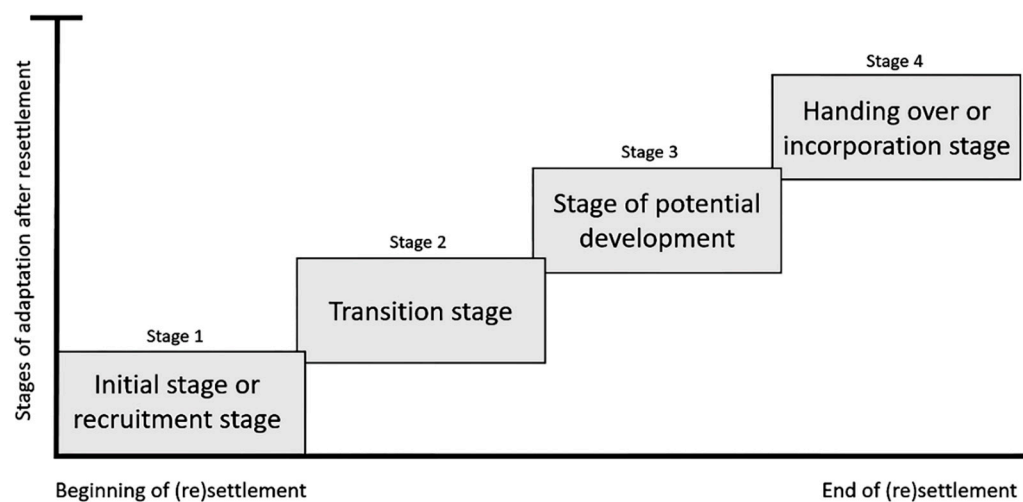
Stages of adaptation after resettlement

Stage 4
Handing over or incorporation stage

Stage 3
Stage of potential development

Stage 2
Transition stage

Stage 1
Initial stage or recruitment stage

Beginning of (re)settlement

End of (re)settlement